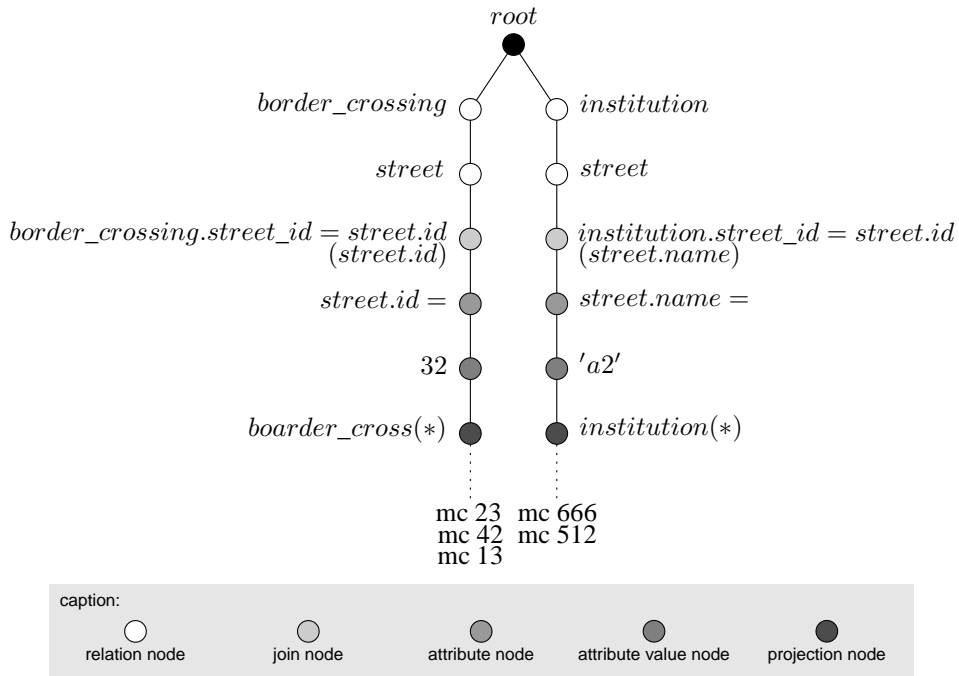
$root$

$border\_crossing$

$institution$

$street$

$street$

$border\_crossing.street\_id = street.id$
$(street.id)$

$institution.street\_id = street.id$
$(street.name)$

$street.id =$

$street.name =$

32

$'a2'$

$boarder\_cross(*)$

$institution(*)$

mc 23
mc 42
mc 13

mc 666
mc 512

caption:

relation node

join node

attribute node

attribute value node

projection node